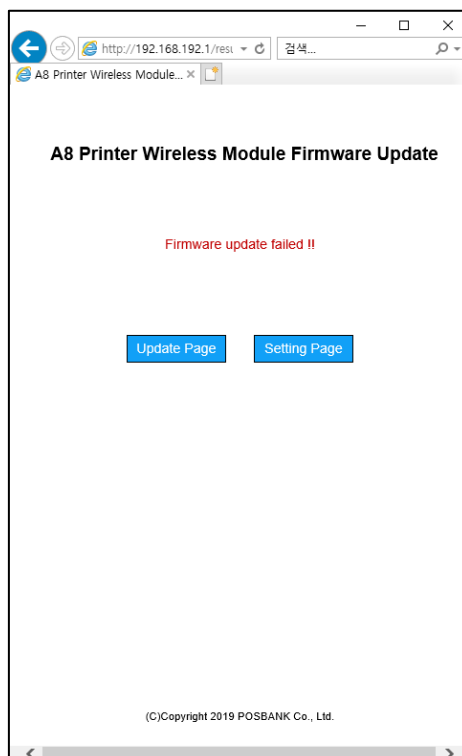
http://192.168.192.1/resu

검색...

A8 Printer Wireless Module... ×

A8 Printer Wireless Module Firmware Update

Firmware update failed !!

Update Page

Setting Page

(C)Copyright 2019 POSBANK Co., Ltd.